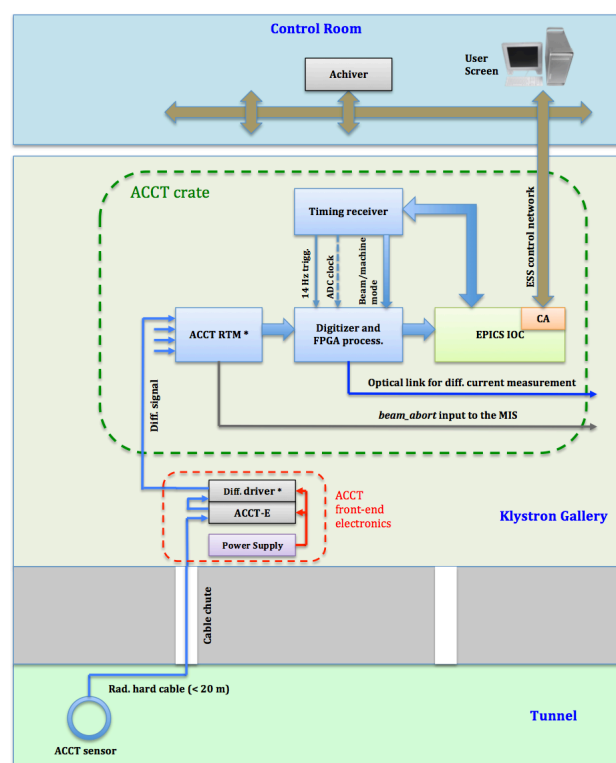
Control Room

Achiver

User Screen

ACCT crate

Timing receiver

14 Hz trigg.

ADC clock

Beam/machine mode

ESS control network

ACCT RTM *

Digitizer and FPGA process.

EPICS IOC

CA

Diff. signal

Optical link for diff. current measurement

*beam_abort* input to the MIS

Diff. driver *

ACCT-E

Power Supply

ACCT front-end electronics

Klystron Gallery

Cable chute

Rad. hard cable (< 20 m)

ACCT sensor

Tunnel